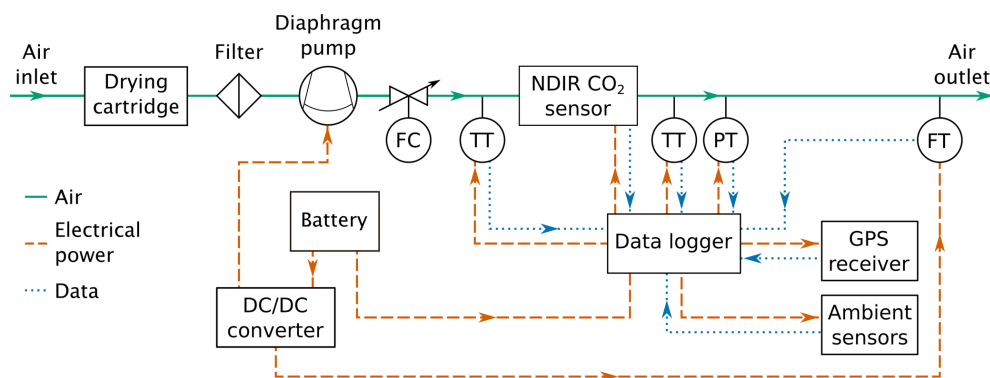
Air inlet

Drying cartridge

Filter

Diaphragm pump

FC

TT

NDIR $CO_2$ sensor

TT

PT

FT

Air outlet

Air

Electrical power

Data

Battery

DC/DC converter

Data logger

GPS receiver

Ambient sensors